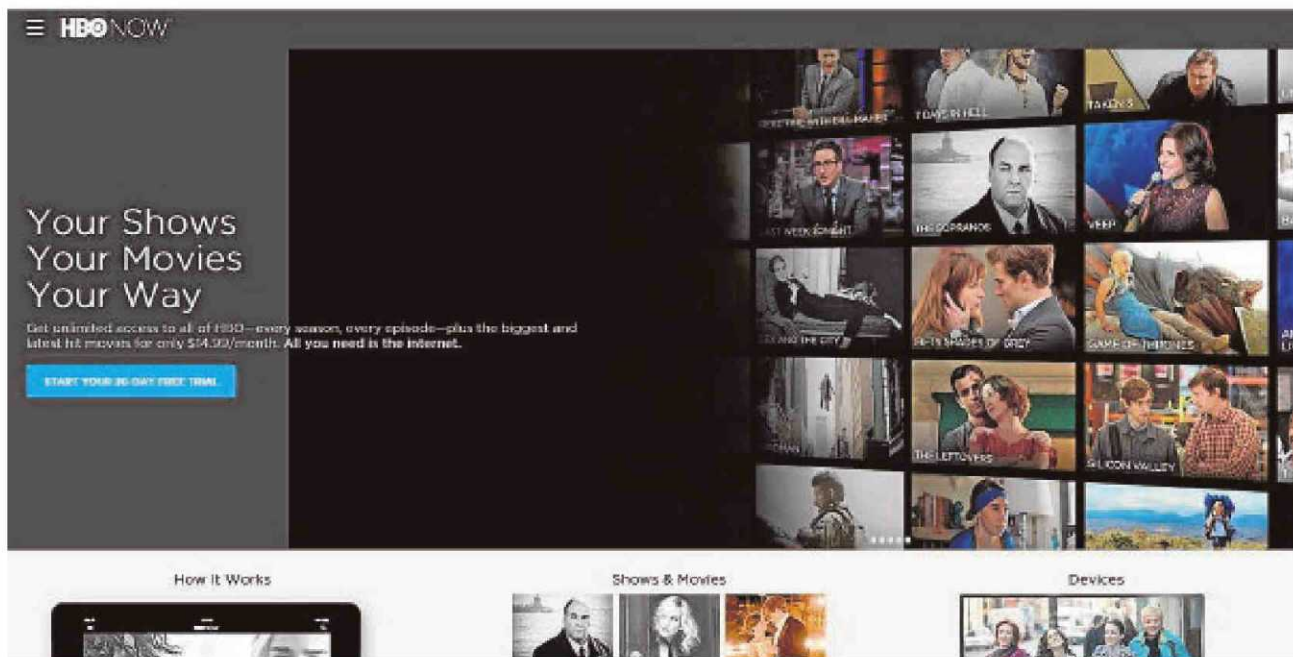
HBO NOW

Your Shows
Your Movies
Your Way

Get unlimited access to all of HBO—every season, every episode—plus the biggest and latest hit movies for only $14.99/month. All you need is the internet.

START YOUR 30-DAY FREE TRIAL

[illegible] WITH BILL MAHER
7 DAYS IN HELL
TAKEN 3
LAST WEEK TONIGHT
THE SOPRANOS
VEEP
SEX AND THE CITY
FIFTY SHADES OF GREY
GAME OF THRONES
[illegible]
THE LEFTOVERS
SILICON VALLEY

How It Works

Shows & Movies

Devices